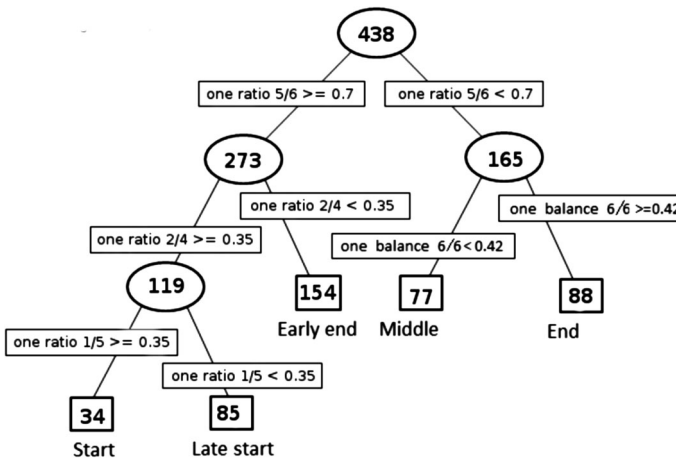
438

one ratio 5/6 >= 0.7

one ratio 5/6 < 0.7

273

165

one ratio 2/4 < 0.35

one balance 6/6 >=0.42

one ratio 2/4 >= 0.35

one balance 6/6 < 0.42

119

154

Early end

77

Middle

88

End

one ratio 1/5 >= 0.35

one ratio 1/5 < 0.35

34

Start

85

Late start